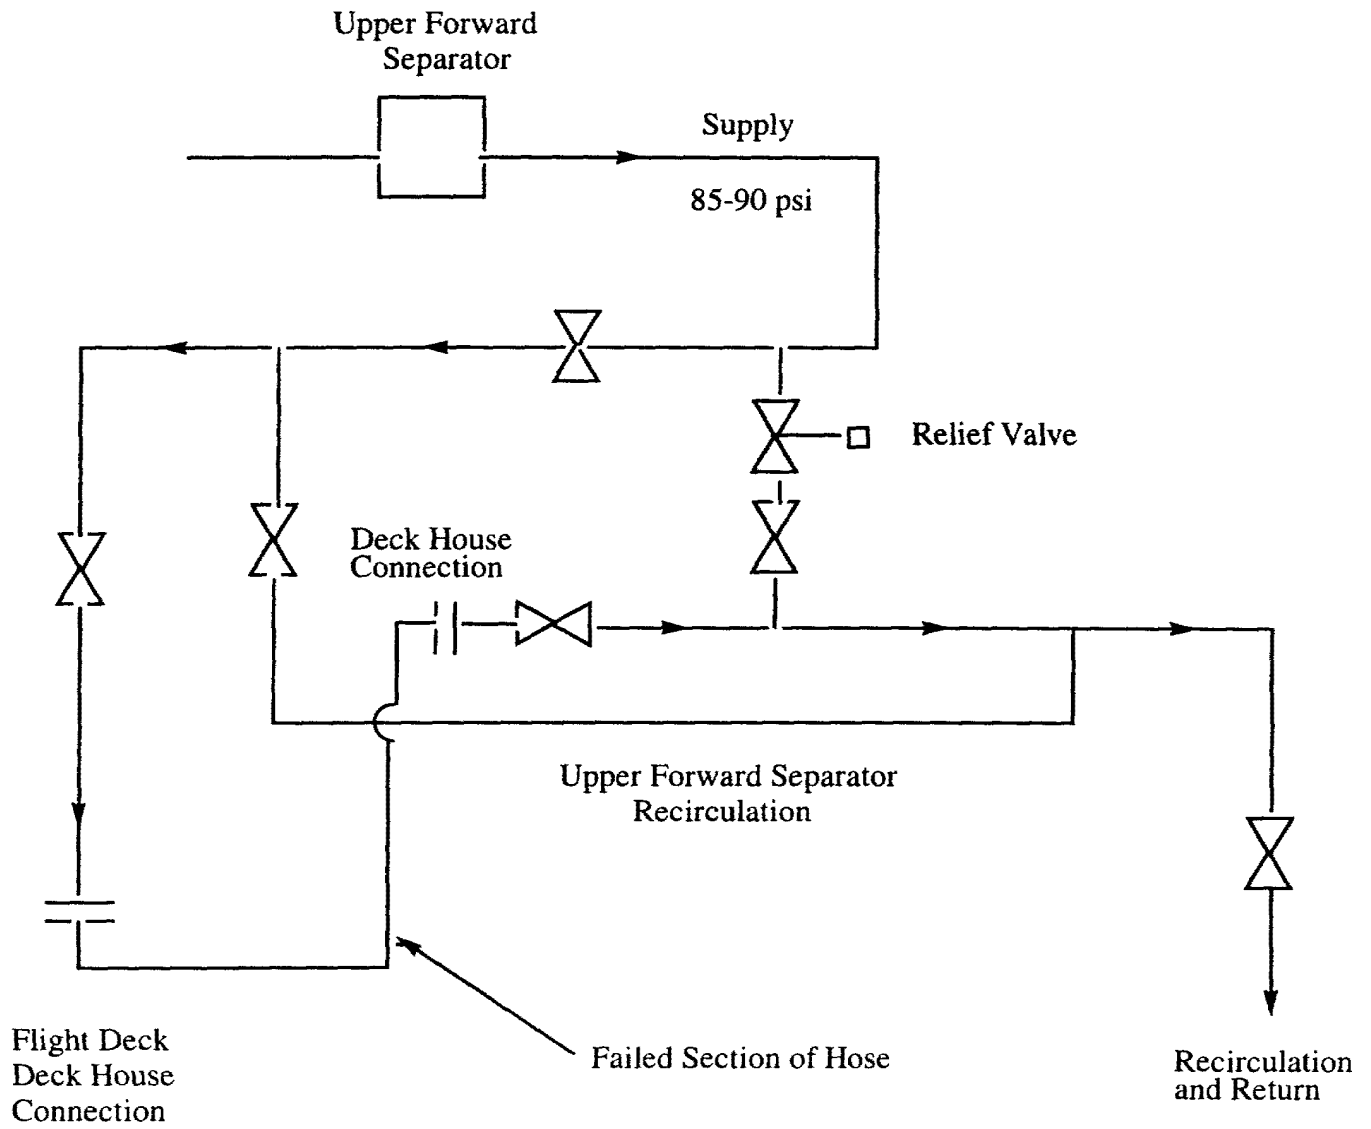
Upper Forward Separator

Supply

85-90 psi

Relief Valve

Deck House Connection

Upper Forward Separator Recirculation

Flight Deck Deck House Connection

Failed Section of Hose

Recirculation and Return